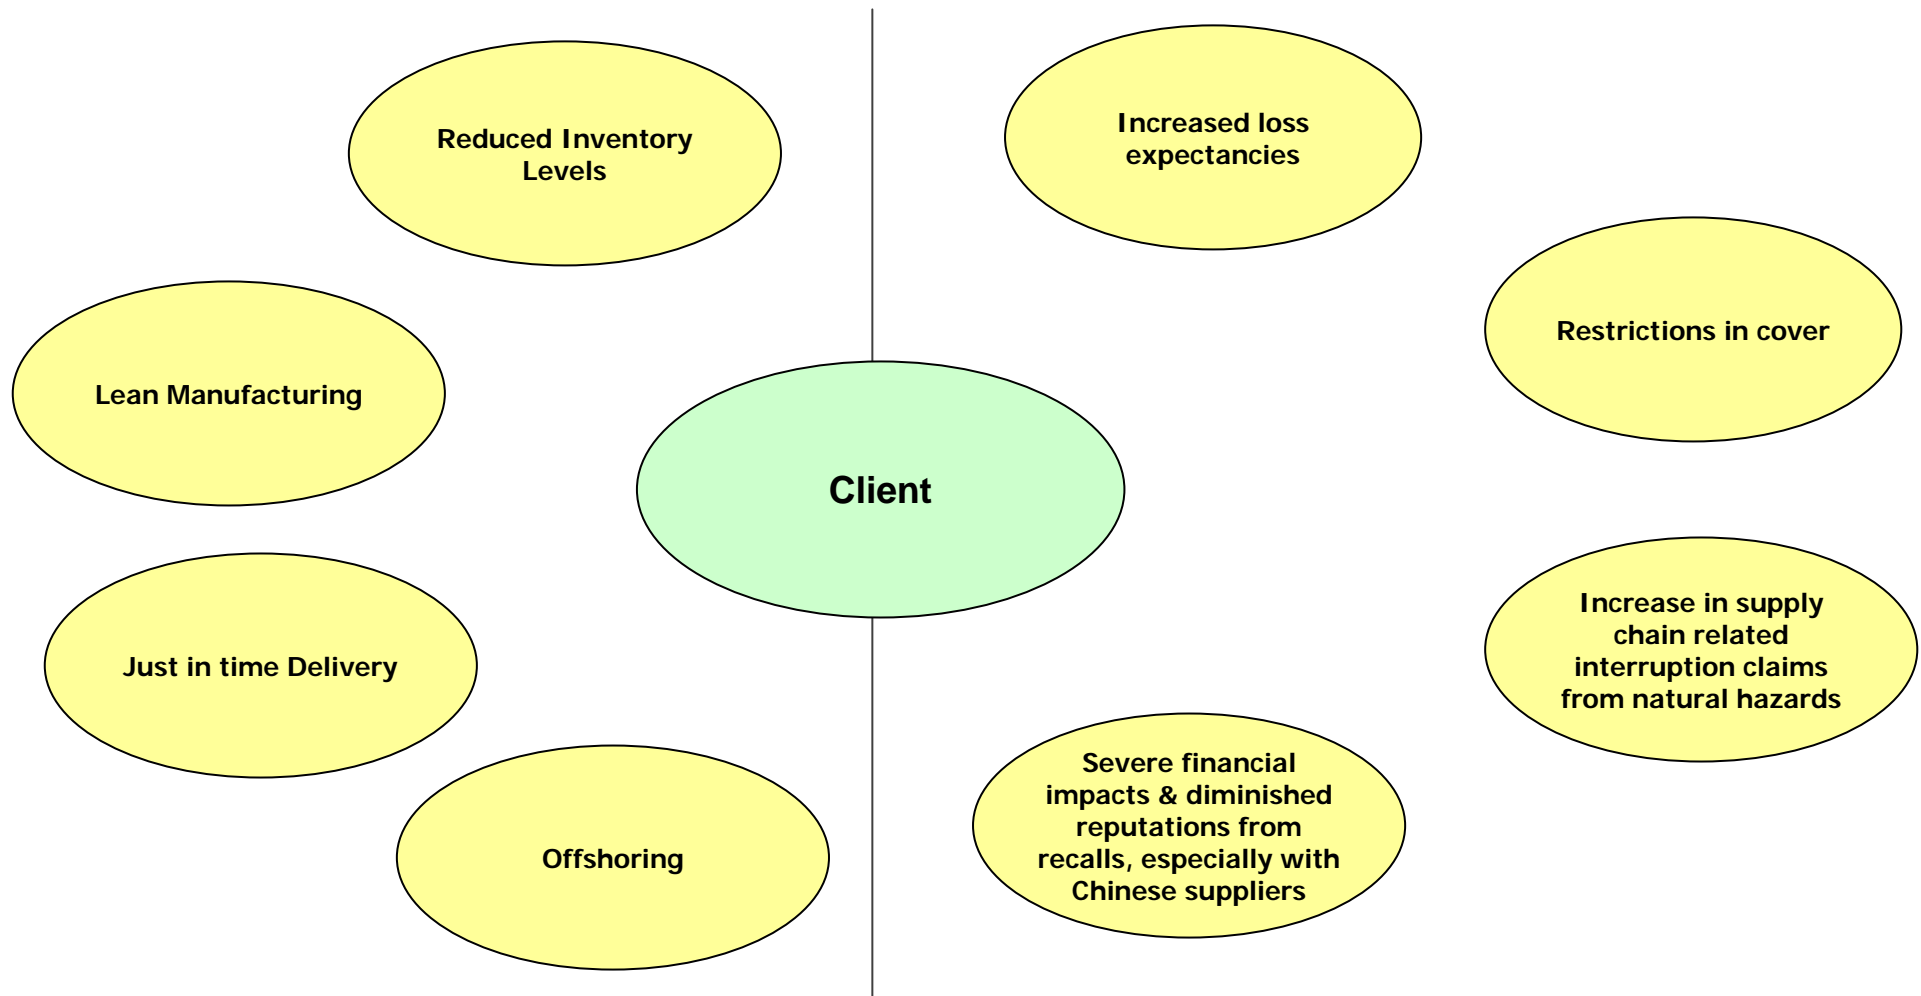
Reduced Inventory Levels

Lean Manufacturing

Just in time Delivery

Offshoring

Client

Increased loss expectancies

Restrictions in cover

Increase in supply chain related interruption claims from natural hazards

Severe financial impacts & diminished reputations from recalls, especially with Chinese suppliers